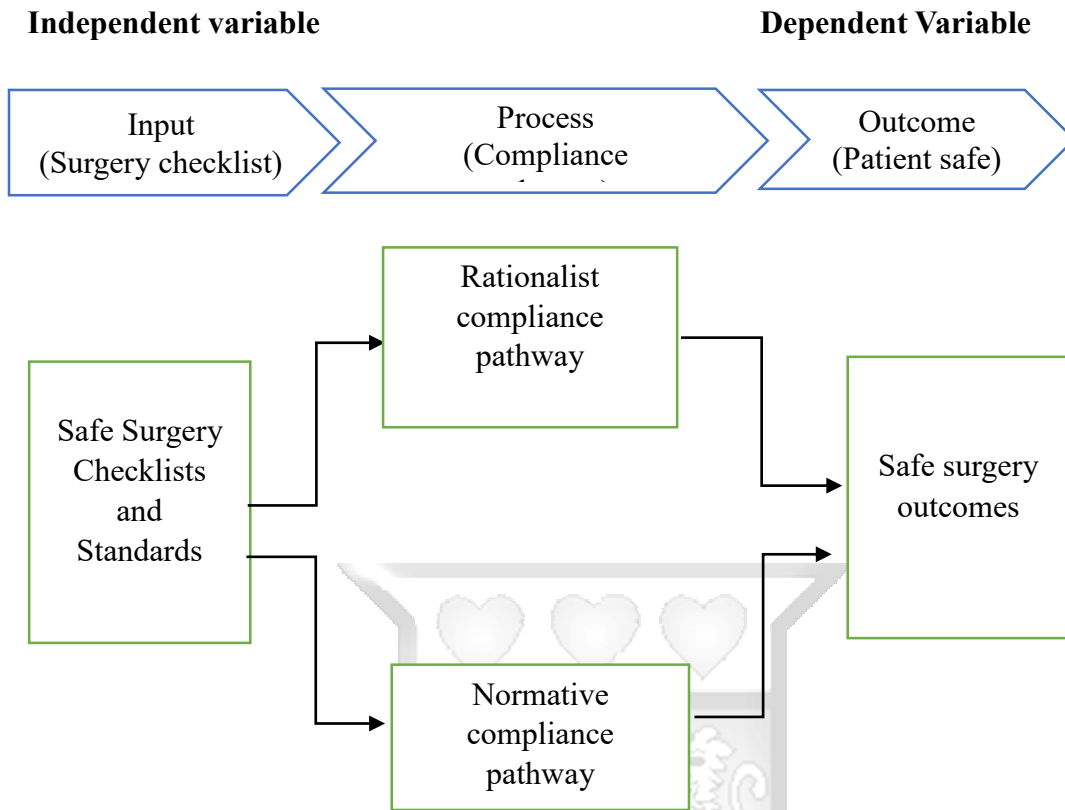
**Independent variable** **Dependent Variable**

Input
(Surgery checklist)

Process
(Compliance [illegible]

Outcome
(Patient safe)

Rationalist compliance pathway

Safe Surgery Checklists and Standards

Safe surgery outcomes

Normative compliance pathway